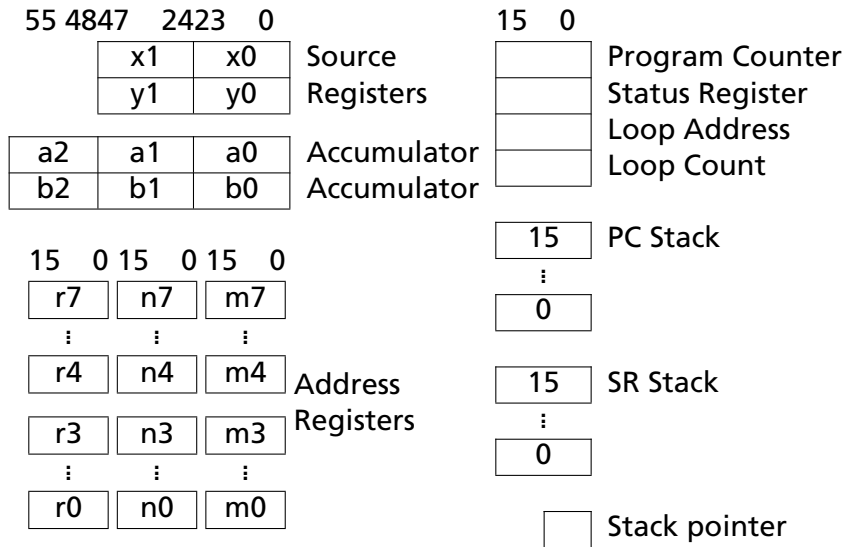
55 4847 2423 0

| x1 | x0 |
|---|---|
| y1 | y0 |

Source Registers

| a2 | a1 | a0 |
|---|---|---|
| b2 | b1 | b0 |

Accumulator
Accumulator

15 0 15 0 15 0

r7 n7 m7
⋮ ⋮ ⋮
r4 n4 m4
r3 n3 m3
⋮ ⋮ ⋮
r0 n0 m0

Address Registers

15 0

Program Counter
Status Register
Loop Address
Loop Count

15
⋮
0
PC Stack

15
⋮
0
SR Stack

Stack pointer